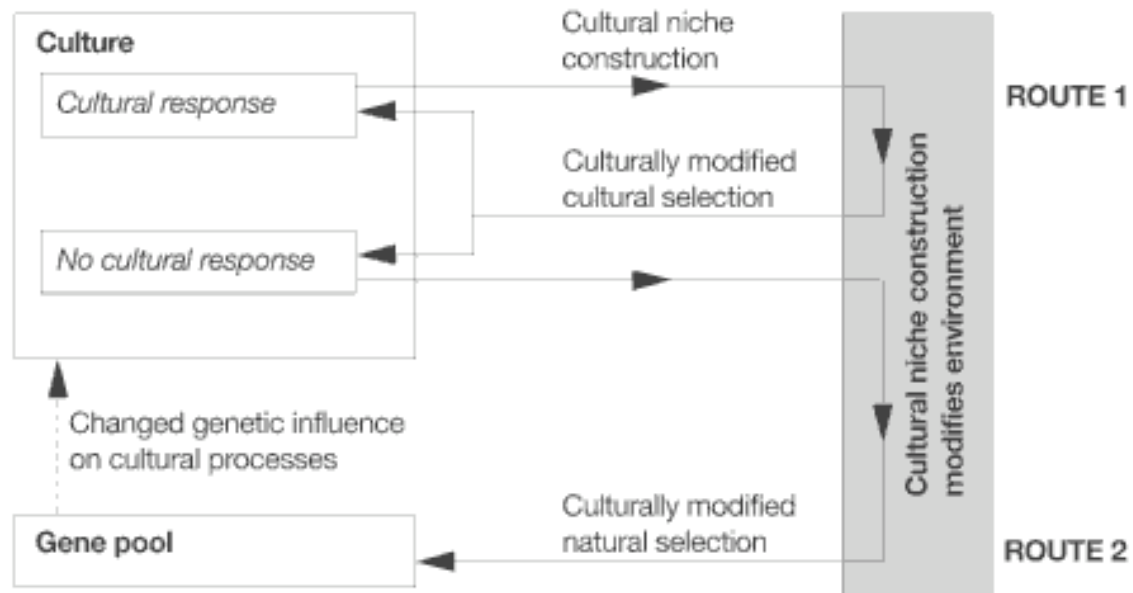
Culture

Cultural response

No cultural response

Cultural niche construction

Culturally modified cultural selection

ROUTE 1

Cultural niche construction modifies environment

Changed genetic influence on cultural processes

Gene pool

Culturally modified natural selection

ROUTE 2